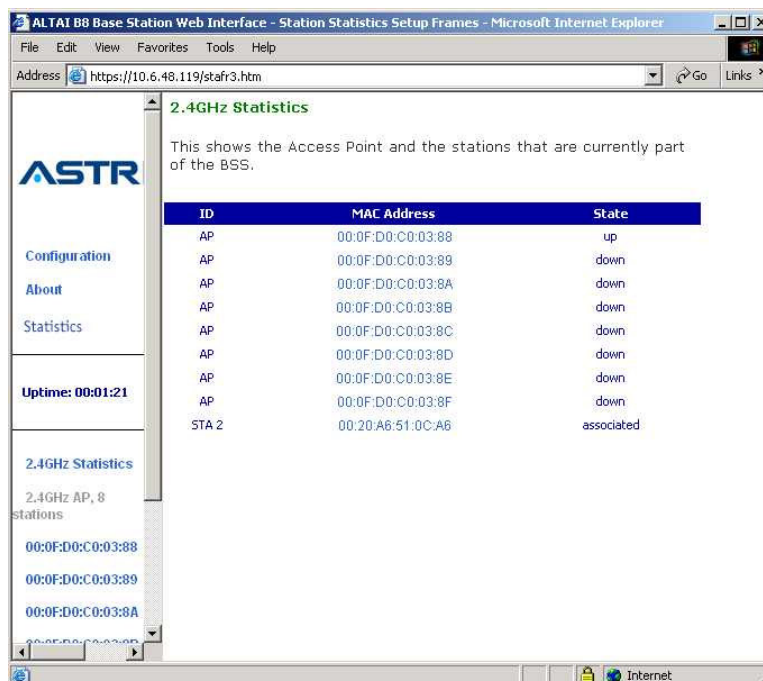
ALTAI B8 Base Station Web Interface - Station Statistics Setup Frames - Microsoft Internet Explorer

File Edit View Favorites Tools Help

Address https://10.6.48.119/stafr3.htm Go Links

ASTR

Configuration

About

Statistics

Uptime: 00:01:21

2.4GHz Statistics

2.4GHz AP, 8 stations

00:0F:D0:C0:03:88

00:0F:D0:C0:03:89

00:0F:D0:C0:03:8A

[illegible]

2.4GHz Statistics

This shows the Access Point and the stations that are currently part of the BSS.

| ID | MAC Address | State |
|---|---|---|
| AP | 00:0F:D0:C0:03:88 | up |
| AP | 00:0F:D0:C0:03:89 | down |
| AP | 00:0F:D0:C0:03:8A | down |
| AP | 00:0F:D0:C0:03:8B | down |
| AP | 00:0F:D0:C0:03:8C | down |
| AP | 00:0F:D0:C0:03:8D | down |
| AP | 00:0F:D0:C0:03:8E | down |
| AP | 00:0F:D0:C0:03:8F | down |
| STA 2 | 00:20:A6:51:0C:A6 | associated |

Internet